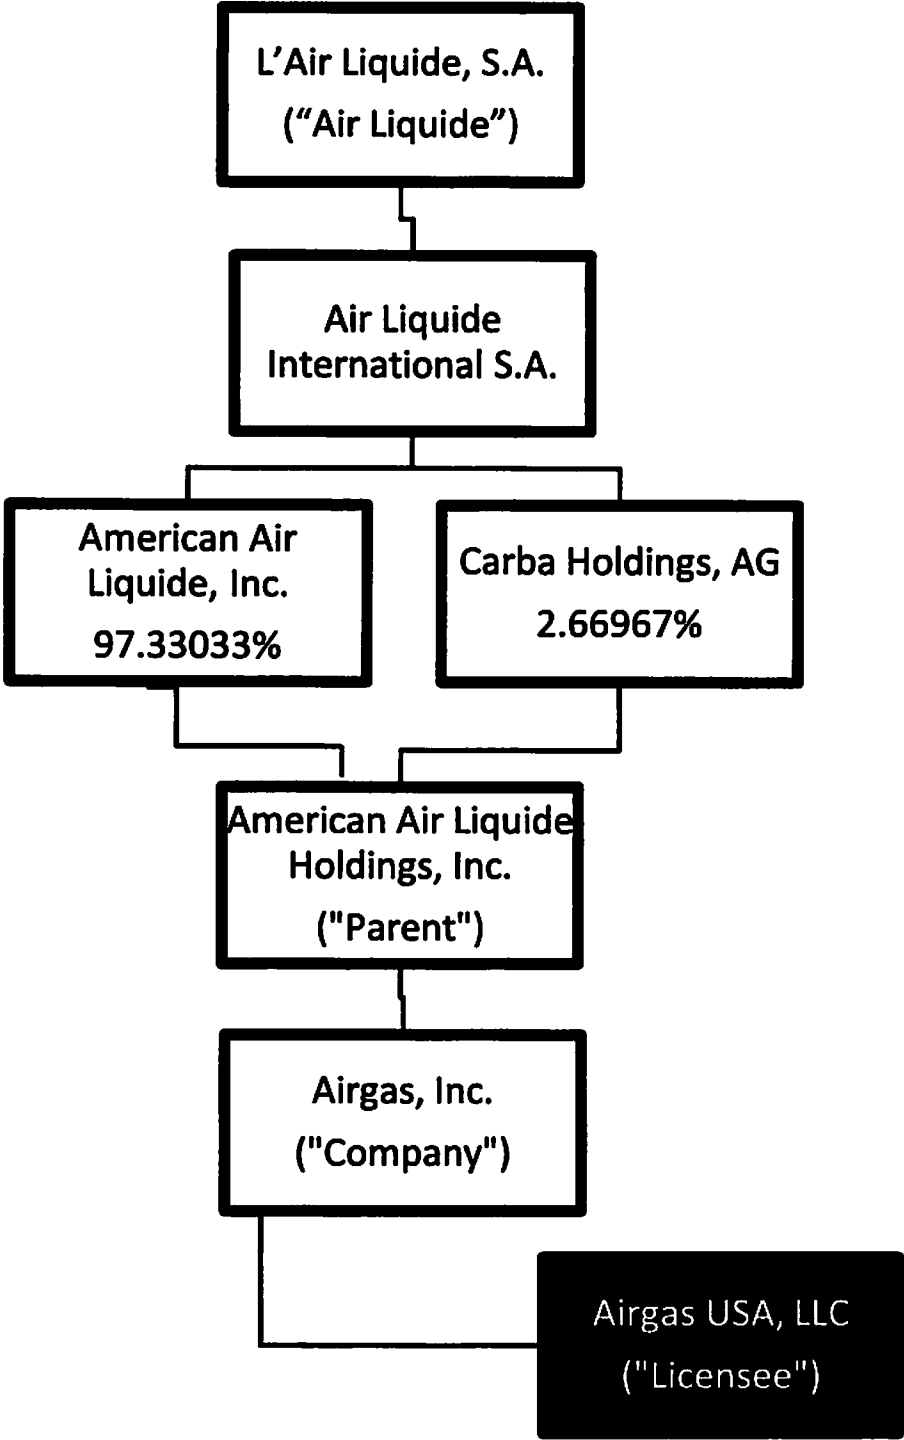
L’Air Liquide, S.A.
(“Air Liquide”)

Air Liquide International S.A.

American Air Liquide, Inc.
97.33033%

Carba Holdings, AG
2.66967%

American Air Liquide Holdings, Inc.
("Parent")

Airgas, Inc.
("Company")

Airgas USA, LLC
("Licensee")